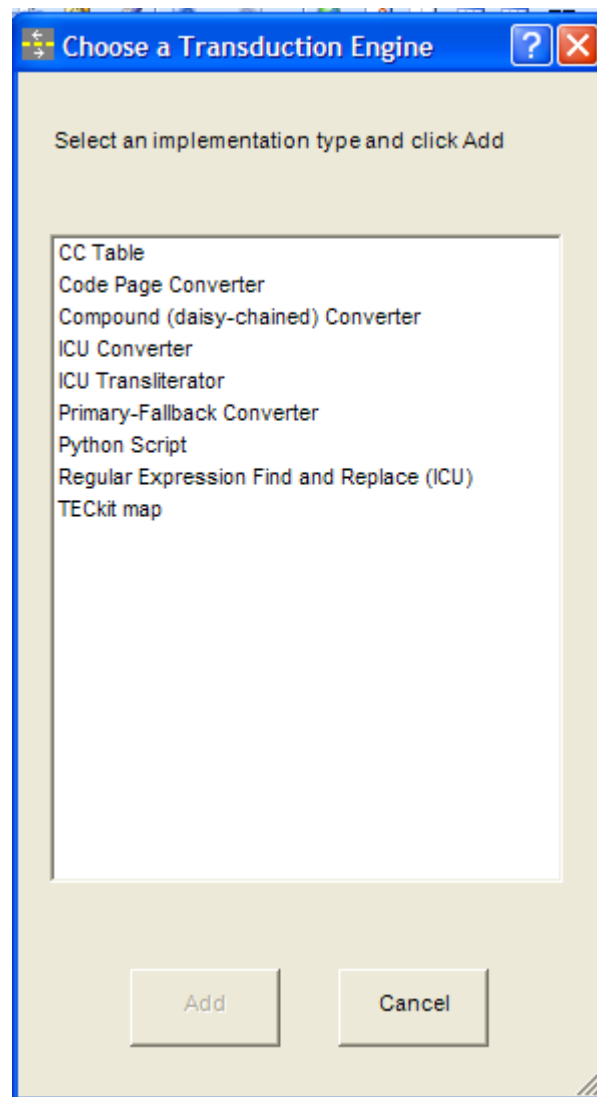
Choose a Transduction Engine

?

Select an implementation type and click Add

CC Table
Code Page Converter
Compound (daisy-chained) Converter
ICU Converter
ICU Transliterator
Primary-Fallback Converter
Python Script
Regular Expression Find and Replace (ICU)
TECkit map

Add

Cancel